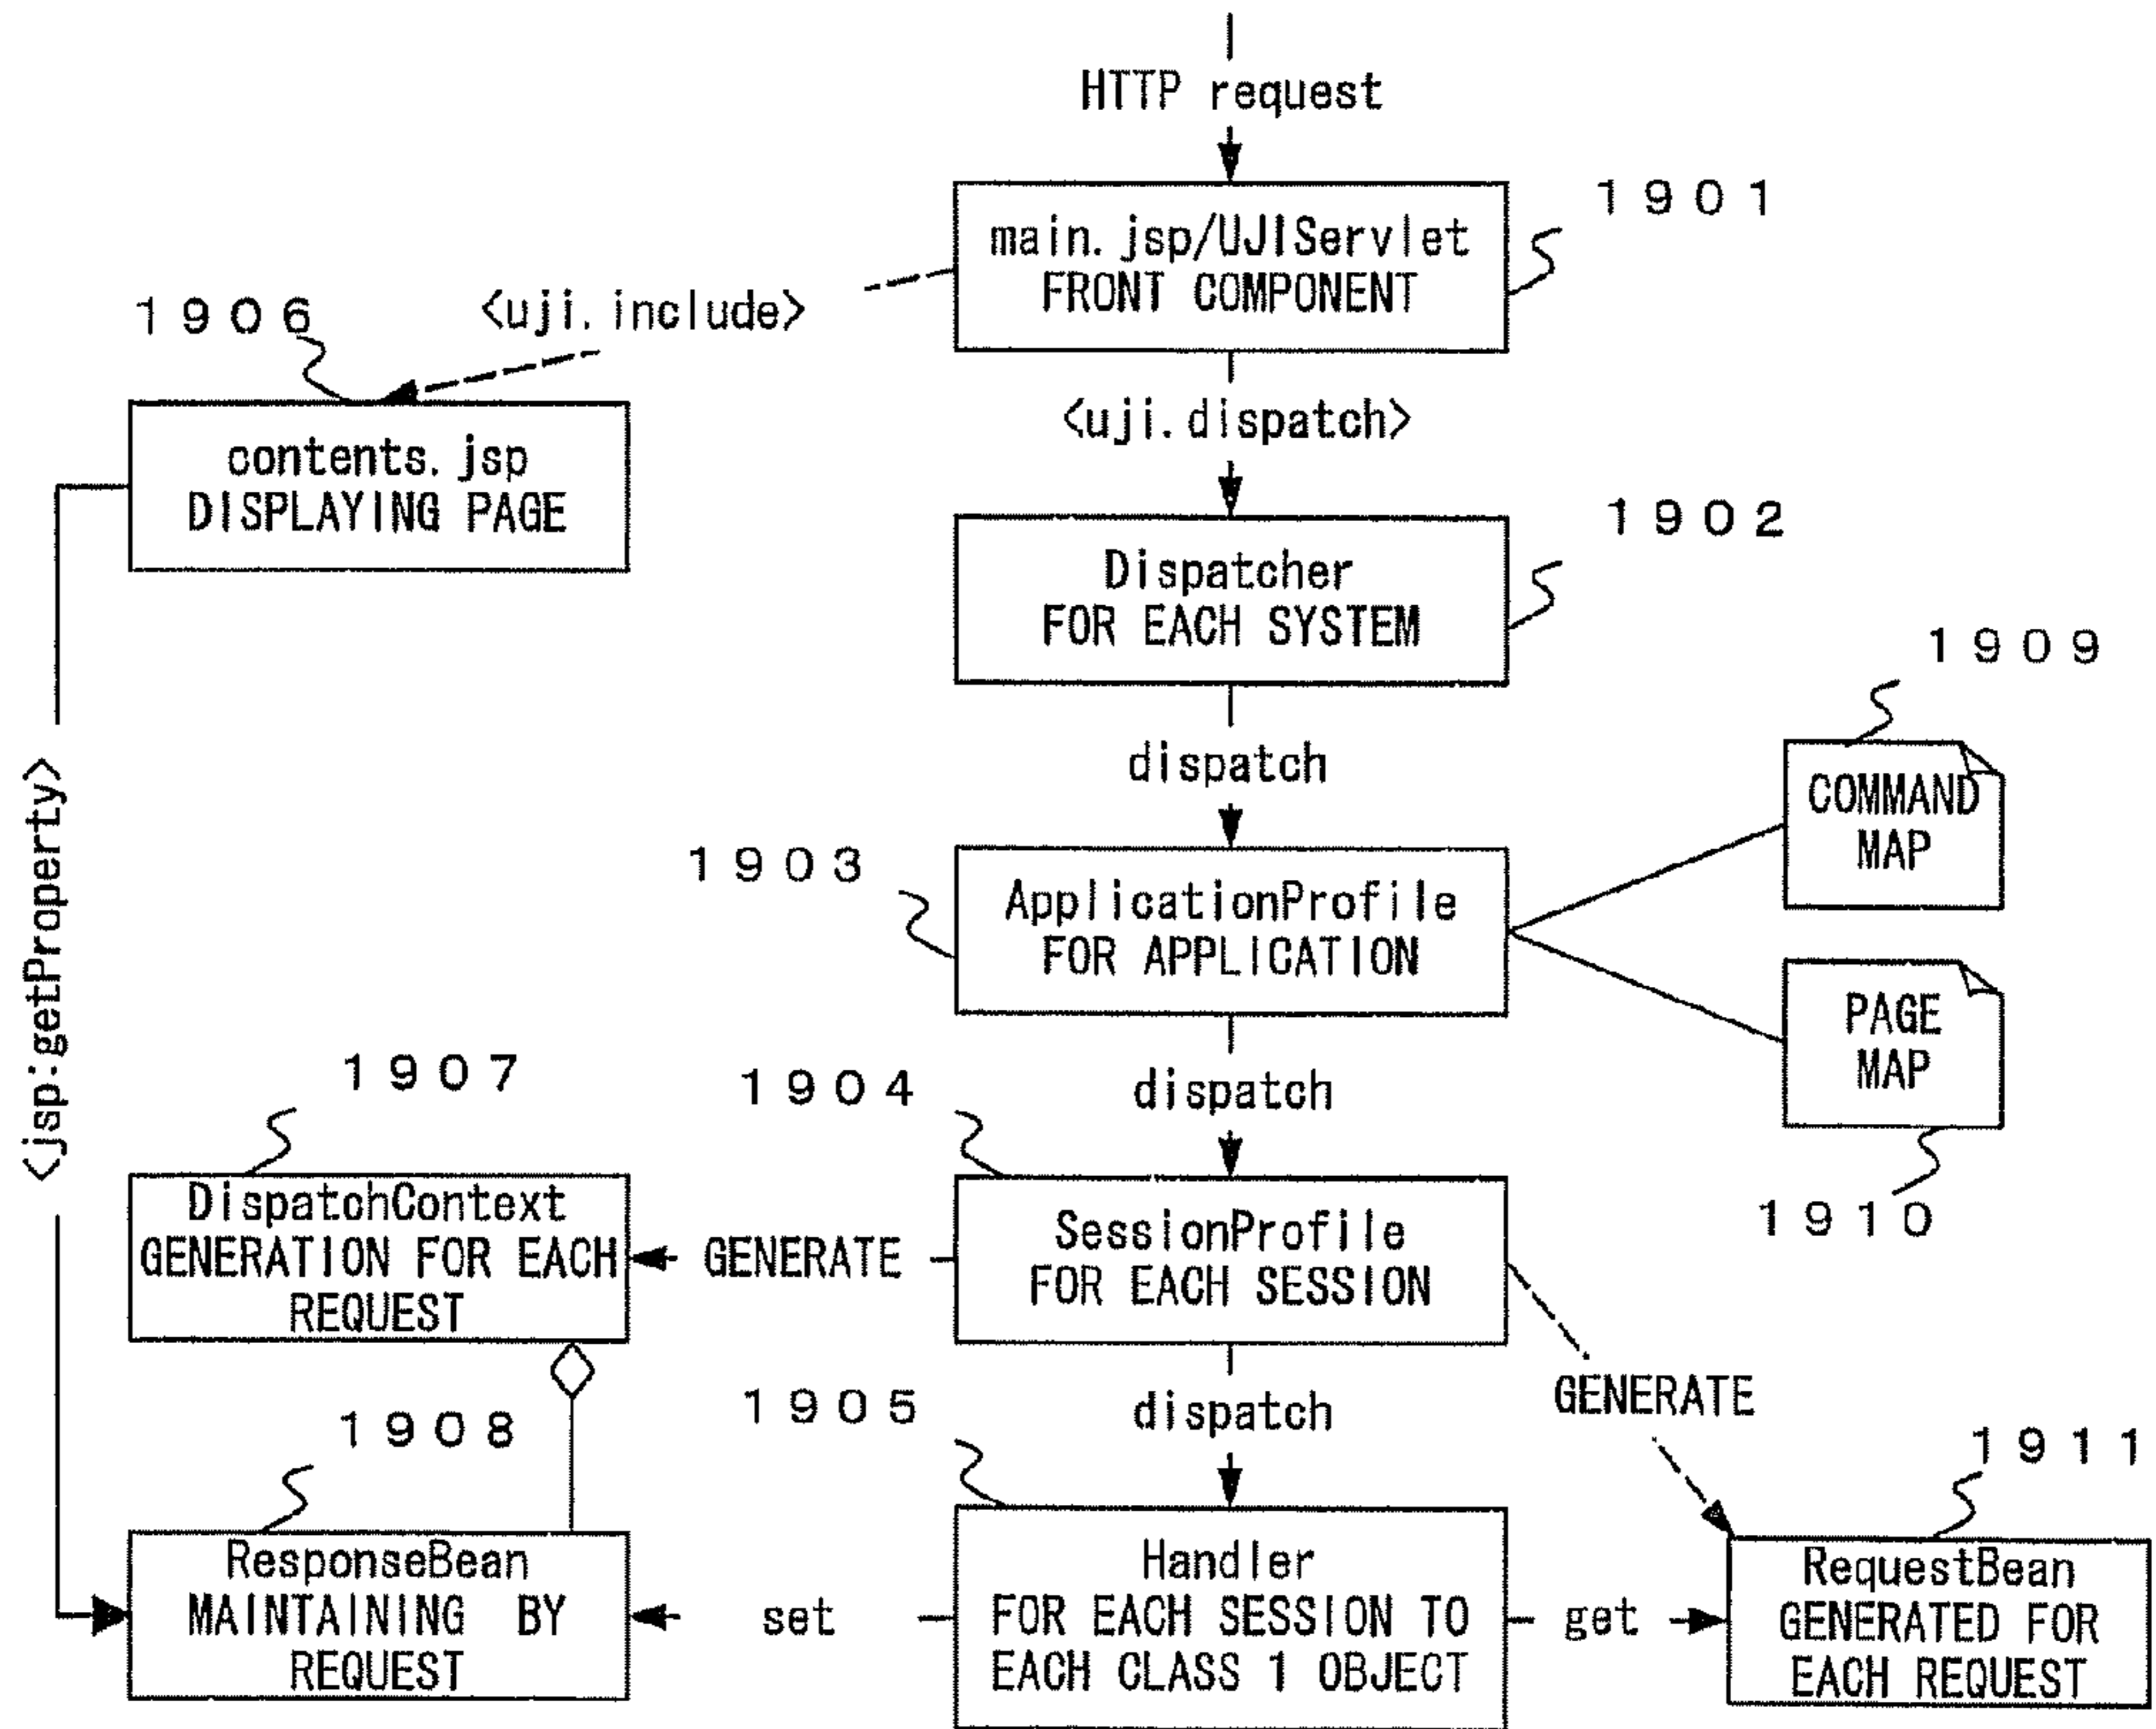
HTTP request

main.jsp/UJIServlet
FRONT COMPONENT

1901

1906

<uji.include>

contents.jsp
DISPLAYING PAGE

<uji.dispatch>

Dispatcher
FOR EACH SYSTEM

1902

1909

dispatch

COMMAND MAP

1903

ApplicationProfile
FOR APPLICATION

PAGE MAP

<jsp:getProperty>

1907

1904

dispatch

1910

DispatchContext
GENERATION FOR EACH REQUEST

GENERATE

SessionProfile
FOR EACH SESSION

GENERATE

1908

1905

dispatch

1911

ResponseBean
MAINTAINING BY REQUEST

set

Handler
FOR EACH SESSION TO EACH CLASS 1 OBJECT

get

RequestBean
GENERATED FOR EACH REQUEST